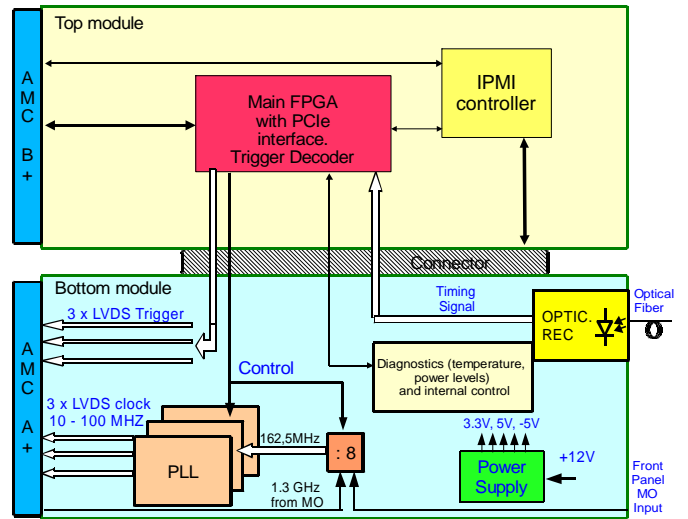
Top module

AMC B+

Main FPGA with PCIe interface. Trigger Decoder

IPMI controller

Connector

Bottom module

AMC A+

3 x LVDS Trigger

Timing Signal

OPTIC. REC

Optical Fiber

Control

Diagnostics (temperature, power levels) and internal control

3 x LVDS clock 10 - 100 MHZ

162,5MHz

: 8

3.3V, 5V, -5V

+12V

Power Supply

PLL

1.3 GHz from MO

Front Panel MO Input